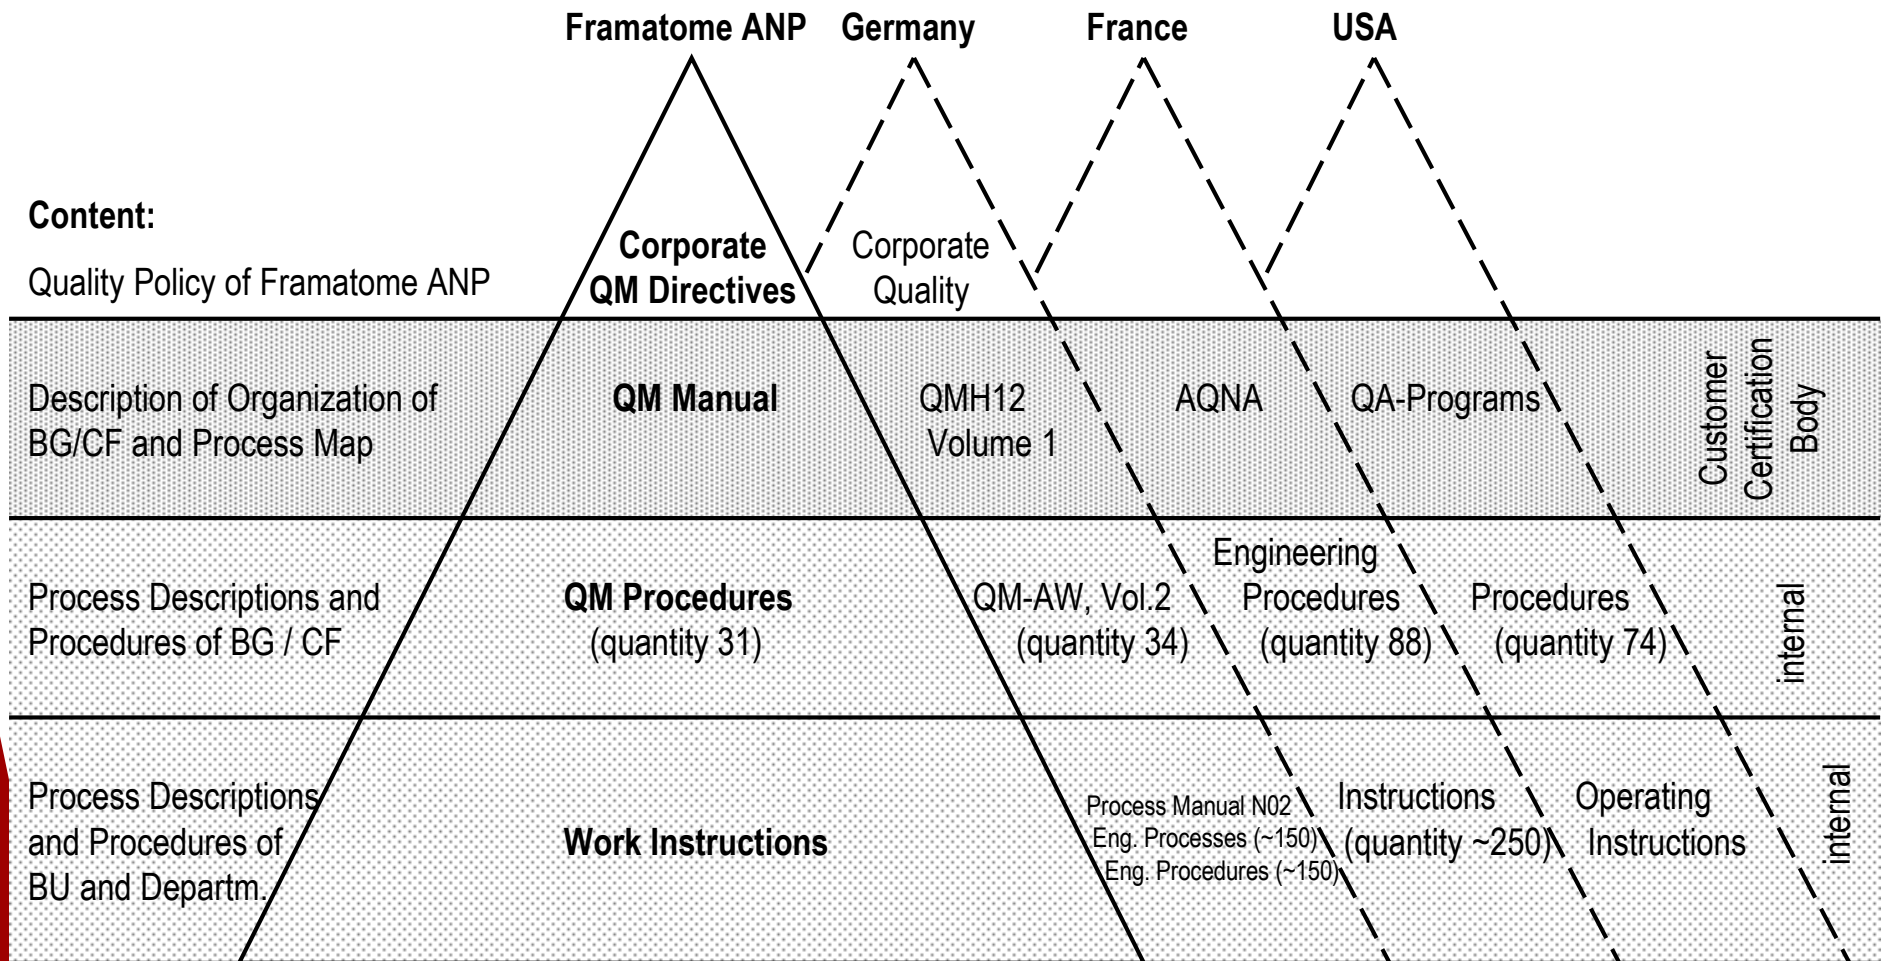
Framatome ANP Germany France USA

Content:

Quality Policy of Framatome ANP

Corporate QM Directives

Corporate Quality

Description of Organization of BG/CF and Process Map

QM Manual

QMH12 Volume 1

AQNA

QA-Programs

Customer Certification Body

Process Descriptions and Procedures of BG / CF

QM Procedures (quantity 31)

QM-AW, Vol.2 (quantity 34)

Engineering Procedures (quantity 88)

Procedures (quantity 74)

internal

Process Descriptions and Procedures of BU and Departm.

Work Instructions

Process Manual N02
Eng. Processes (~150)
Eng. Procedures (~150)

Instructions (quantity ~250)

Operating Instructions

internal